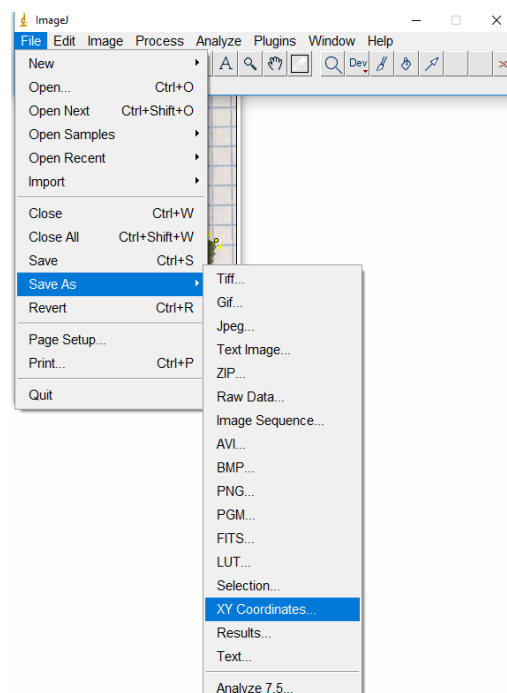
ImageJ

File Edit Image Process Analyze Plugins Window Help

A Dev

New
Open... Ctrl+O
Open Next Ctrl+Shift+O
Open Samples
Open Recent
Import

Close Ctrl+W
Close All Ctrl+Shift+W
Save Ctrl+S
Save As
Revert Ctrl+R

Page Setup...
Print... Ctrl+P

Quit

Tiff...
Gif...
Jpeg...
Text Image...
ZIP...
Raw Data...
Image Sequence...
AVI...
BMP...
PNG...
PGM...
FITS...
LUT...
Selection...
XY Coordinates...
Results...
Text...

Analyze 7.5...